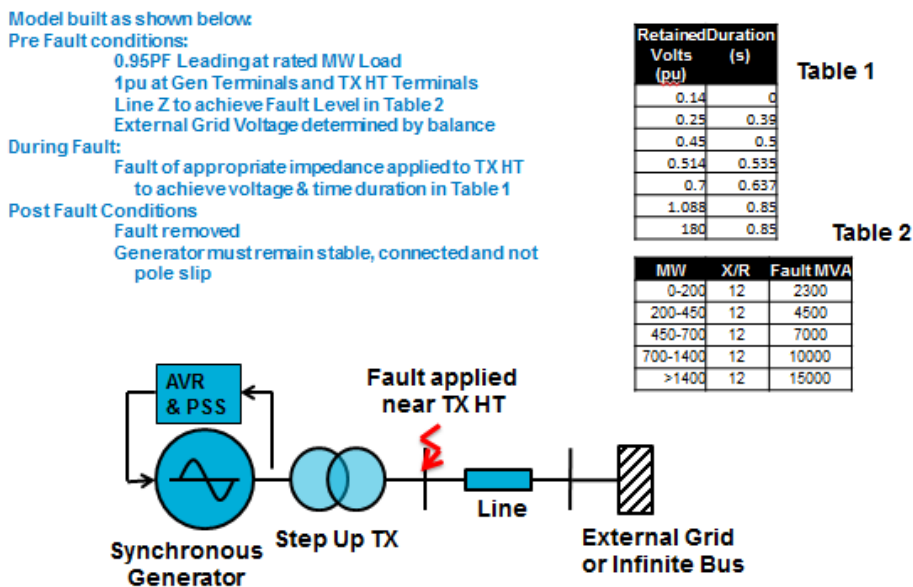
Model built as shown below:
Pre Fault conditions:
0.95PF Leading at rated MW Load
1pu at Gen Terminals and TX HT Terminals
Line Z to achieve Fault Level in Table 2
External Grid Voltage determined by balance
During Fault:
Fault of appropriate impedance applied to TX HT to achieve voltage & time duration in Table 1
Post Fault Conditions
Fault removed
Generator must remain stable, connected and not pole slip

Table 1

| Retained Volts (pu) | Duration (s) |
|---|---|
| 0.14 | 0 |
| 0.25 | 0.39 |
| 0.45 | 0.5 |
| 0.514 | 0.535 |
| 0.7 | 0.637 |
| 1.088 | 0.85 |
| 180 | 0.85 |

Table 2

| MW | X/R | Fault MVA |
|---|---|---|
| 0-200 | 12 | 2300 |
| 200-450 | 12 | 4500 |
| 450-700 | 12 | 7000 |
| 700-1400 | 12 | 10000 |
| >1400 | 12 | 15000 |

AVR & PSS
Fault applied near TX HT
Synchronous Generator
Step Up TX
Line
External Grid or Infinite Bus